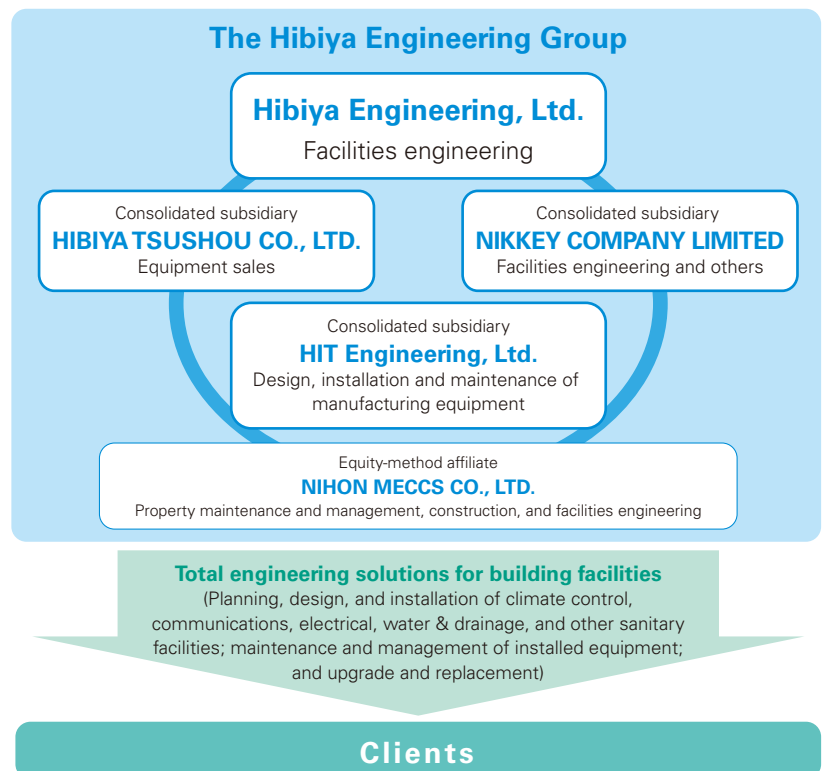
The Hibiya Engineering Group

Hibiya Engineering, Ltd.
Facilities engineering

Consolidated subsidiary
HIBIYA TSUSHOU CO., LTD.
Equipment sales

Consolidated subsidiary
NIKKEY COMPANY LIMITED
Facilities engineering and others

Consolidated subsidiary
HIT Engineering, Ltd.
Design, installation and maintenance of manufacturing equipment

Equity-method affiliate
NIHON MECCS CO., LTD.
Property maintenance and management, construction, and facilities engineering

Total engineering solutions for building facilities
(Planning, design, and installation of climate control, communications, electrical, water & drainage, and other sanitary facilities; maintenance and management of installed equipment; and upgrade and replacement)

Clients